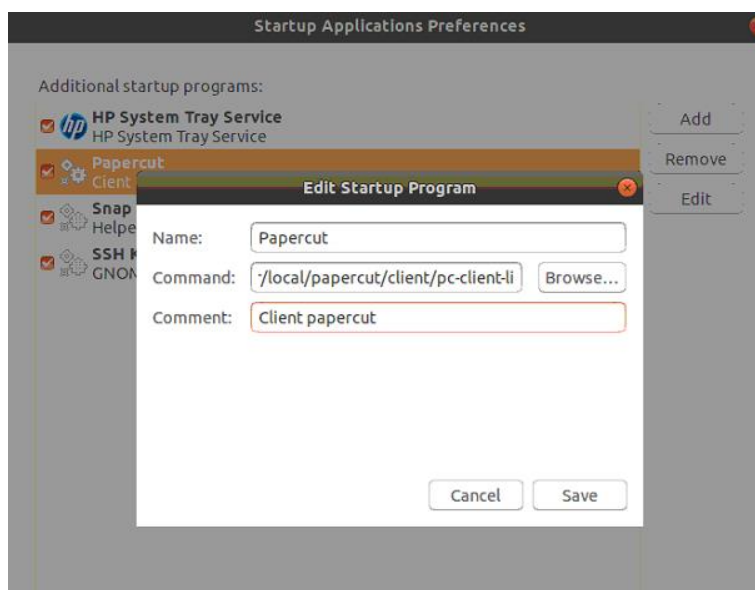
Startup Applications Preferences

Additional startup programs:

HP System Tray Service
HP System Tray Service

Papercut
Cient

Snap
Helpe

SSH K
GNON

Add

Remove

Edit

Edit Startup Program

Name: Papercut

Command: ·/local/papercut/client/pc-client-li Browse...

Comment: Client papercut

Cancel Save